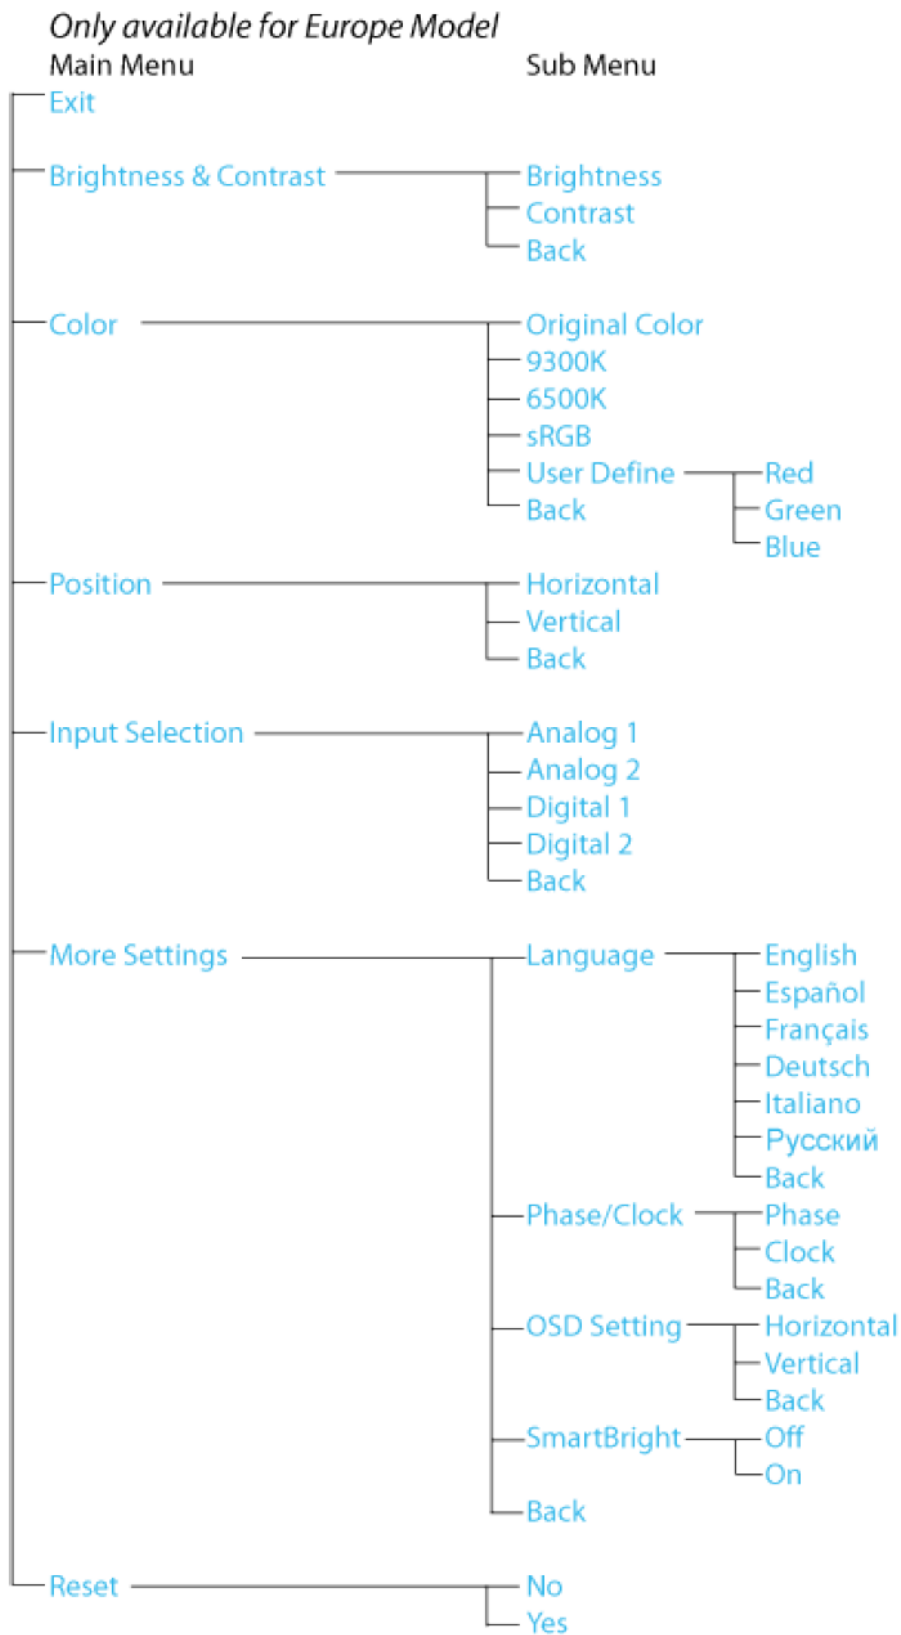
Only available for Europe Model
Main Menu

Sub Menu

Exit

Brightness & Contrast
Brightness
Contrast
Back

Color
Original Color
9300K
6500K
sRGB
User Define
Red
Green
Blue
Back

Position
Horizontal
Vertical
Back

Input Selection
Analog 1
Analog 2
Digital 1
Digital 2
Back

More Settings
Language
English
Español
Français
Deutsch
Italiano
Русский
Back
Phase/Clock
Phase
Clock
Back
OSD Setting
Horizontal
Vertical
Back
SmartBright
Off
On
Back

Reset
No
Yes